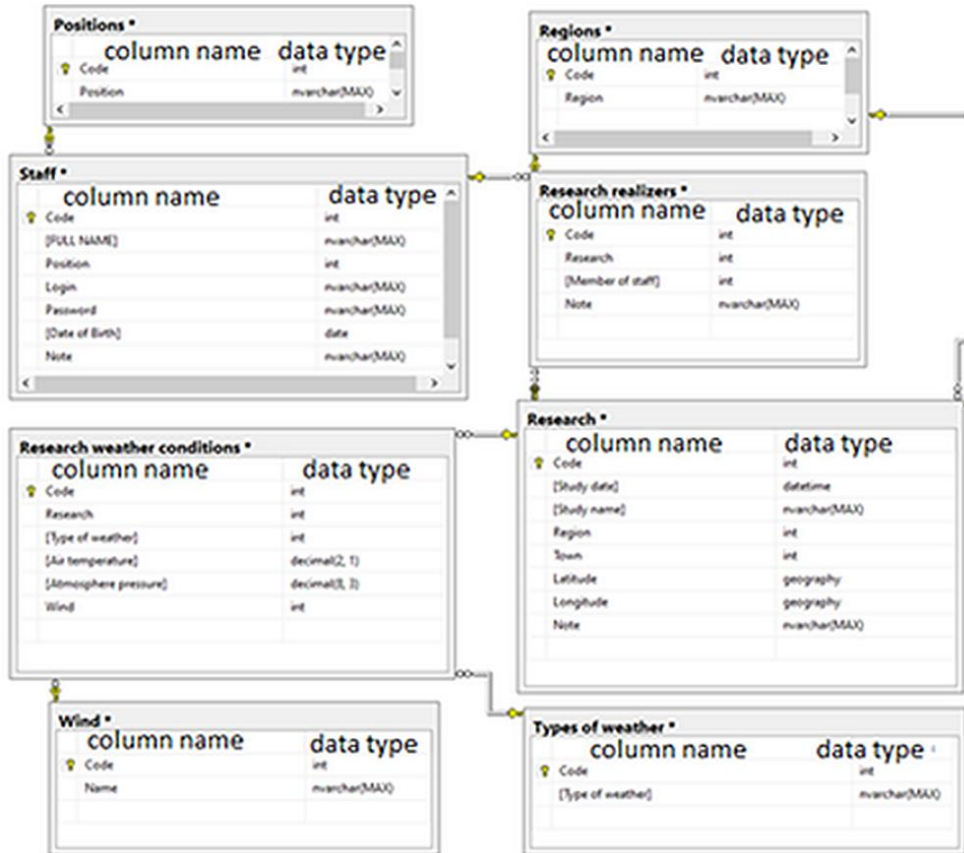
Positions *

| column name | data type |
|---|---|
| Code | int |
| Position | nvarchar(MAX) |

Regions *

| column name | data type |
|---|---|
| Code | int |
| Region | nvarchar(MAX) |

Staff *

| column name | data type |
|---|---|
| Code | int |
| [FULL NAME] | nvarchar(MAX) |
| Position | int |
| Login | nvarchar(MAX) |
| Password | nvarchar(MAX) |
| [Date of Birth] | date |
| Note | nvarchar(MAX) |

Research realizers *

| column name | data type |
|---|---|
| Code | int |
| Research | int |
| [Member of staff] | int |
| Note | nvarchar(MAX) |

Research weather conditions *

| column name | data type |
|---|---|
| Code | int |
| Research | int |
| [Type of weather] | int |
| [Air temperature] | decimal(2, 1) |
| [Atmosphere pressure] | decimal(8, 3) |
| Wind | int |

Research *

| column name | data type |
|---|---|
| Code | int |
| [Study date] | datetime |
| [Study name] | nvarchar(MAX) |
| Region | int |
| Town | int |
| Latitude | geography |
| Longitude | geography |
| Note | nvarchar(MAX) |

Wind *

| column name | data type |
|---|---|
| Code | int |
| Name | nvarchar(MAX) |

Types of weather *

| column name | data type |
|---|---|
| Code | int |
| [Type of weather] | nvarchar(MAX) |